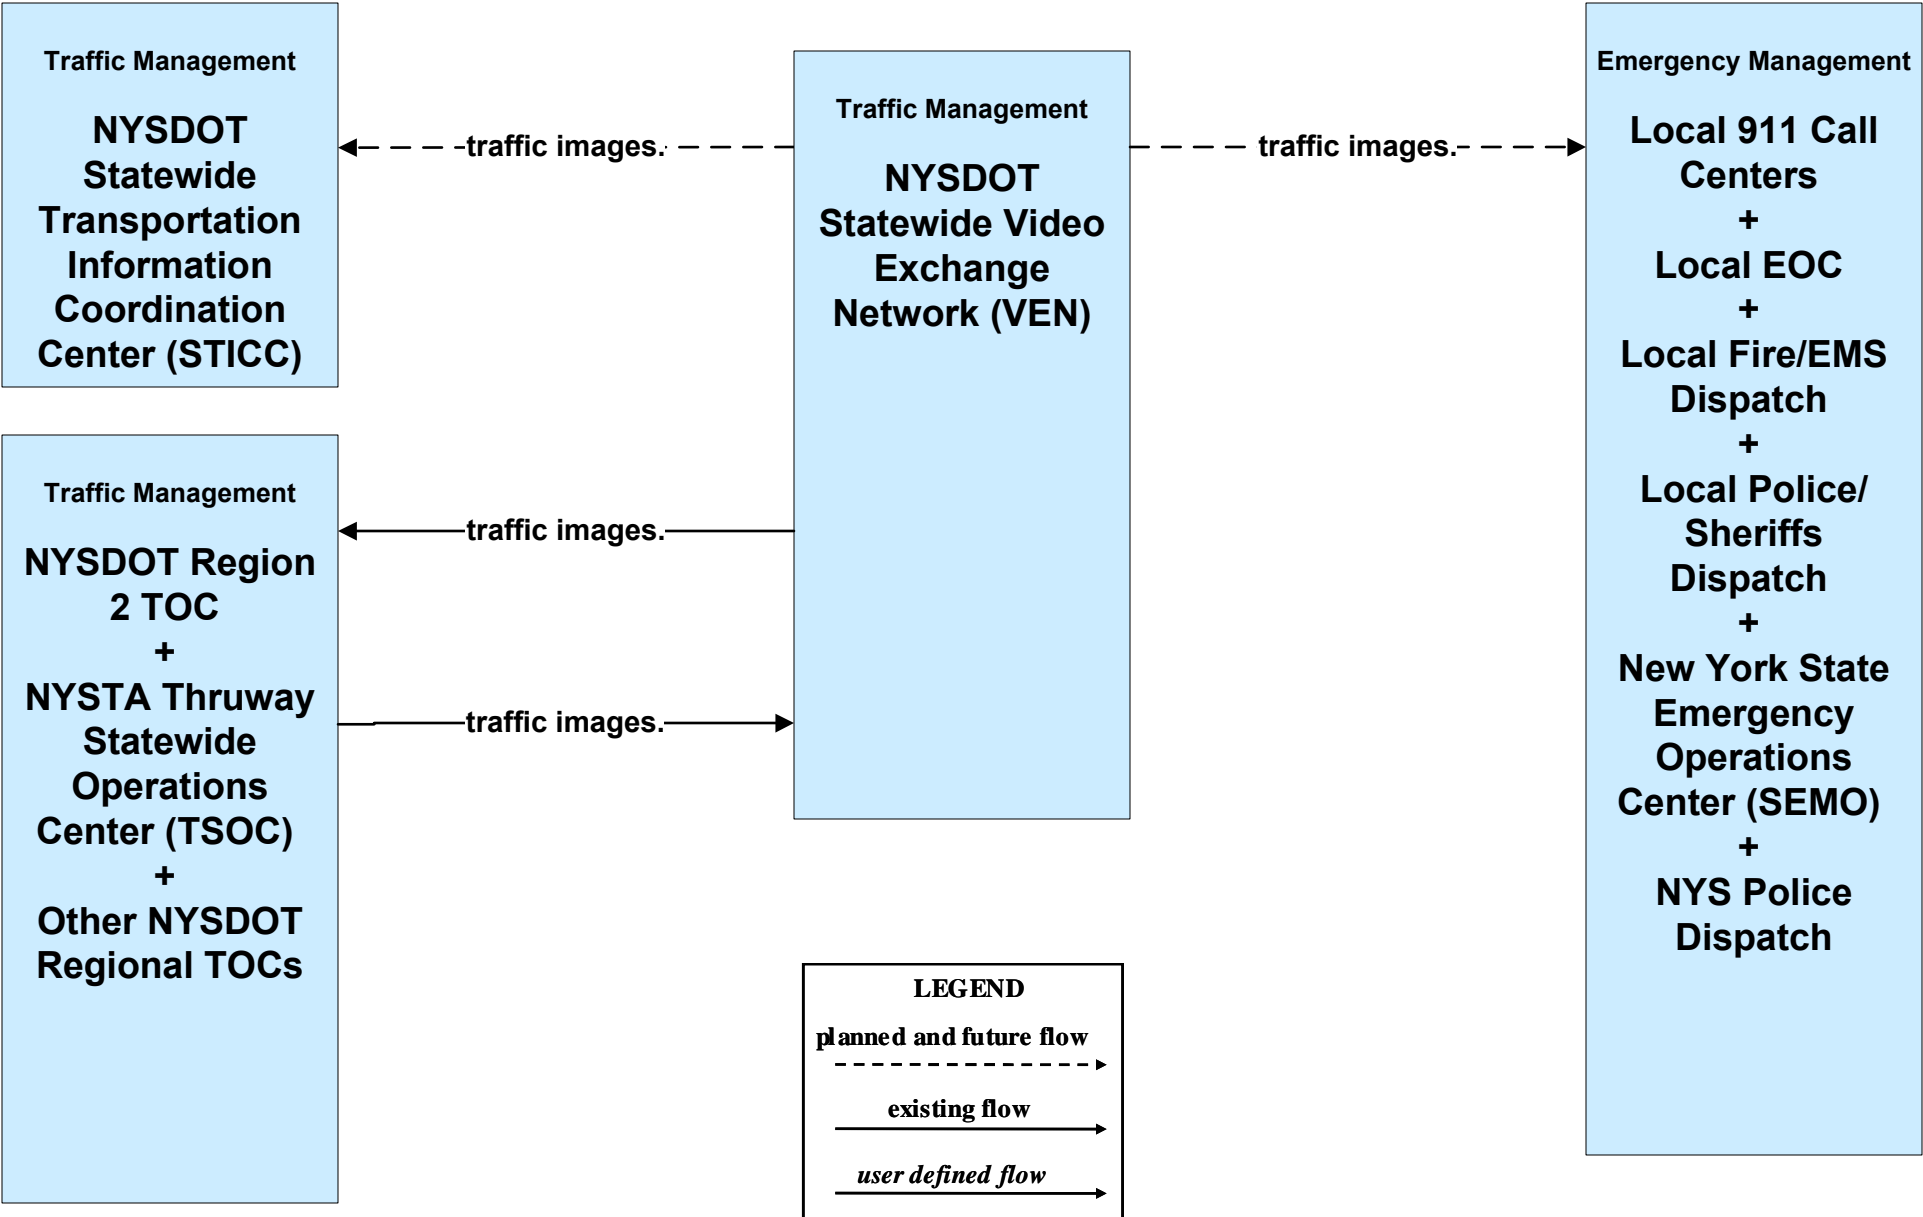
Traffic Management

NYSDOT Statewide Transportation Information Coordination Center (STICC)

traffic images.

Traffic Management

NYSDOT Statewide Video Exchange Network (VEN)

traffic images.

Emergency Management

Local 911 Call Centers
+
Local EOC
+
Local Fire/EMS Dispatch
+
Local Police/ Sheriffs Dispatch
+
New York State Emergency Operations Center (SEMO)
+
NYS Police Dispatch

Traffic Management

NYSDOT Region 2 TOC
+
NYSTA Thruway Statewide Operations Center (TSOC)
+
Other NYSDOT Regional TOCs

traffic images.

traffic images.

LEGEND

planned and future flow

existing flow

user defined flow